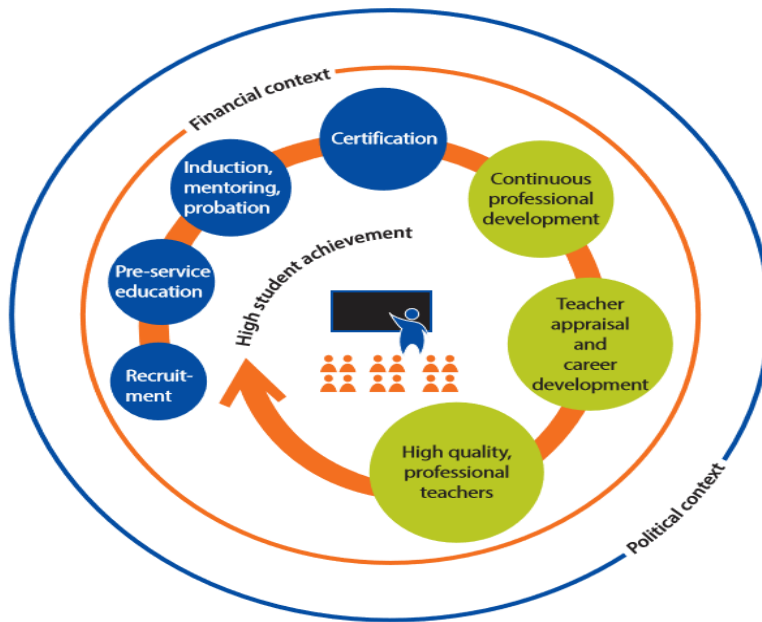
Financial context

Certification

Continuous professional development

Teacher appraisal and career development

High quality, professional teachers

Recruitment

Pre-service education

Induction, mentoring, probation

High student achievement

Political context